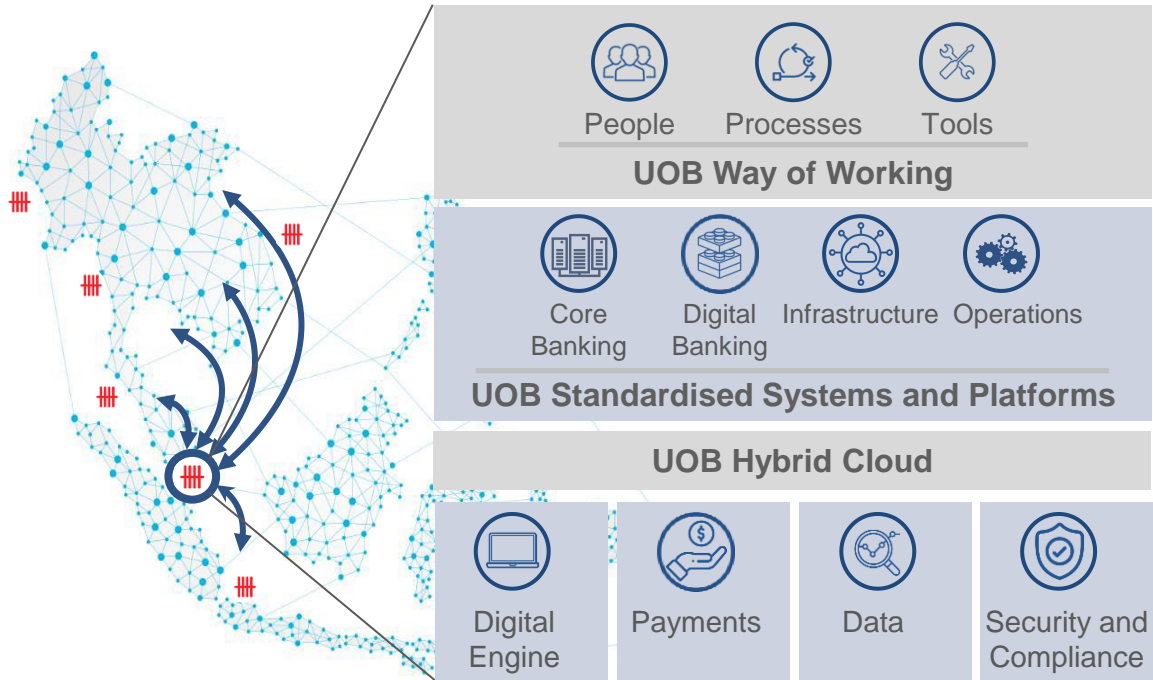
People Processes Tools

UOB Way of Working

Core Banking

Digital Banking

Infrastructure

Operations

UOB Standardised Systems and Platforms

UOB Hybrid Cloud

Digital Engine

Payments

Data

Security and Compliance